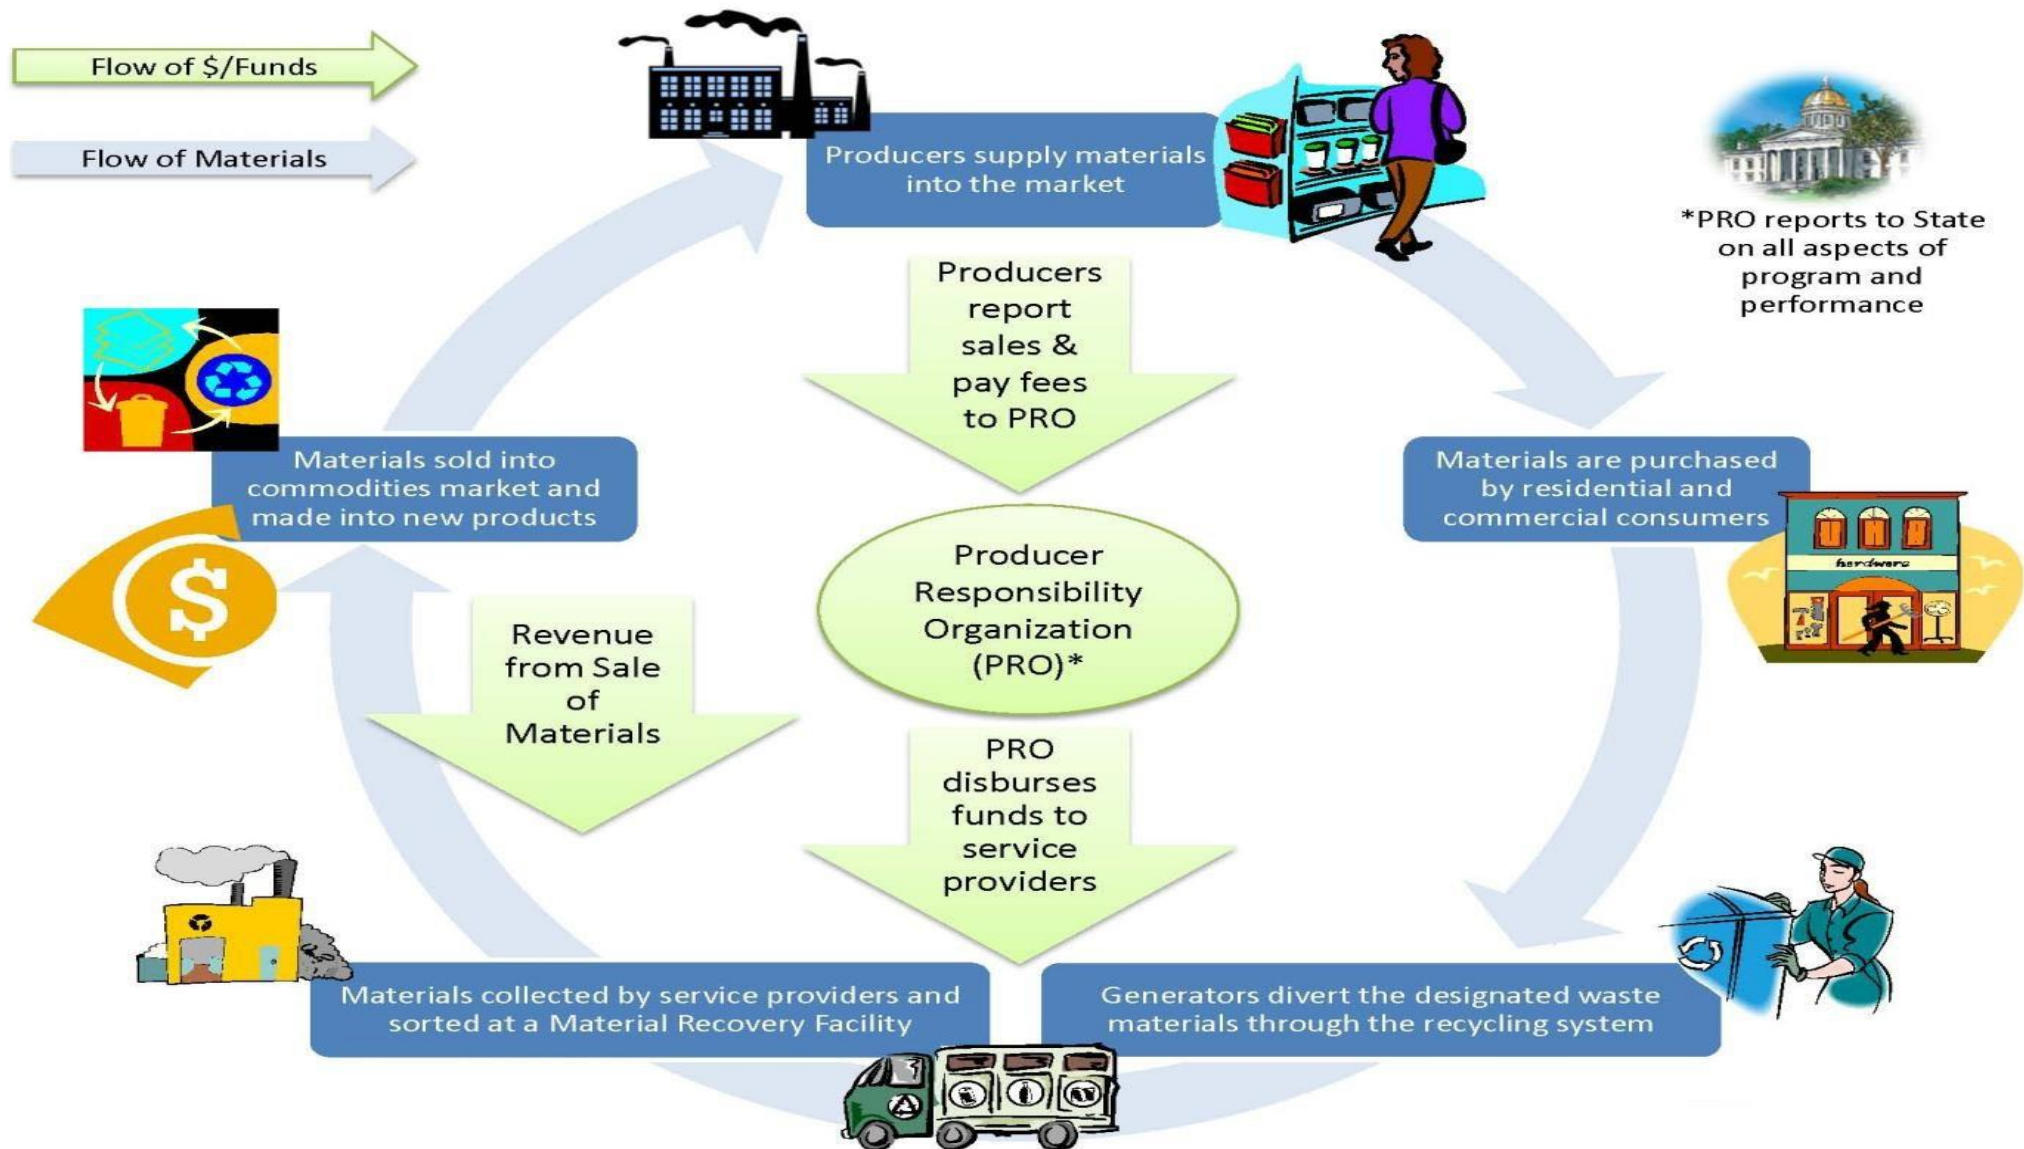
Flow of $/Funds

Flow of Materials

Producers supply materials into the market

*PRO reports to State on all aspects of program and performance

Producers report sales & pay fees to PRO

Materials sold into commodities market and made into new products

Materials are purchased by residential and commercial consumers

hardware

Producer Responsibility Organization (PRO)*

$

Revenue from Sale of Materials

PRO disburses funds to service providers

Materials collected by service providers and sorted at a Material Recovery Facility

Generators divert the designated waste materials through the recycling system